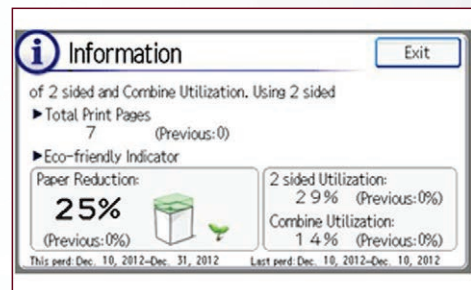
Information

Exit

of 2 sided and Combine Utilization. Using 2 sided

►Total Print Pages
7 (Previous:0)

►Eco-friendly Indicator

Paper Reduction:
25%
(Previous:0%)

2 sided Utilization:
29% (Previous:0%)
Combine Utilization:
14% (Previous:0%)

This perd: Dec. 10, 2012–Dec. 31, 2012

Last perd: Dec. 10, 2012–Dec. 10, 2012